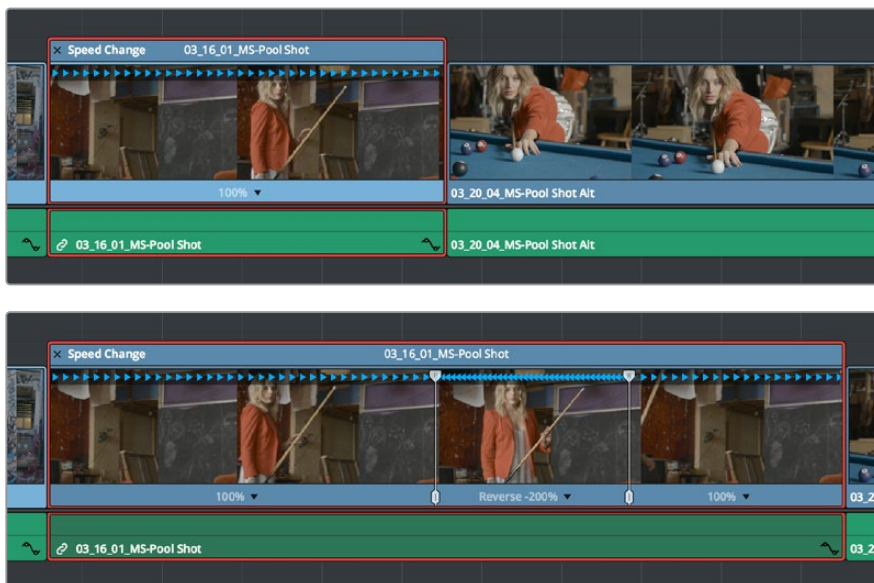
Speed Change 03_16_01_MS-Pool Shot

100% ▼

03_20_04_MS-Pool Shot Alt

03_16_01_MS-Pool Shot

03_20_04_MS-Pool Shot Alt

Speed Change 03_16_01_MS-Pool Shot

100% ▼

Reverse -200% ▼

100% ▼

03_2

03_16_01_MS-Pool Shot

03_2